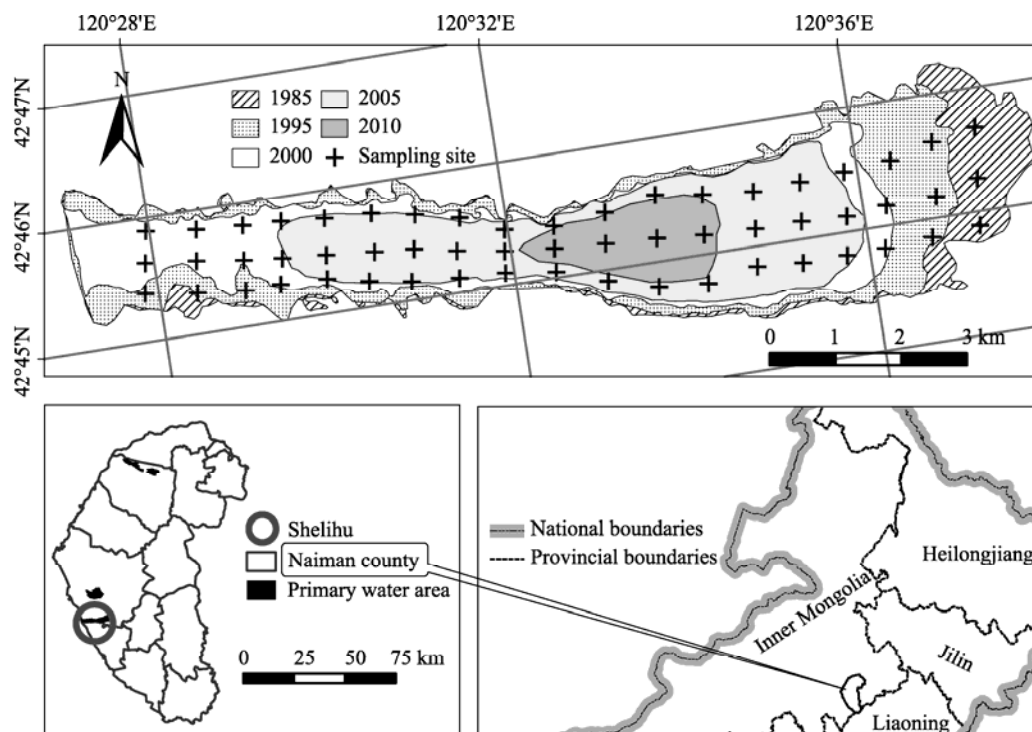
120°28'E
120°32'E
120°36'E

42°47'N
42°46'N
42°45'N

N

1985
2005
1995
2010
2000
Sampling site

0 1 2 3 km

Shelihu
Naiman county
Primary water area

0 25 50 75 km

National boundaries
Provincial boundaries

Heilongjiang
Inner Mongolia
Jilin
Liaoning